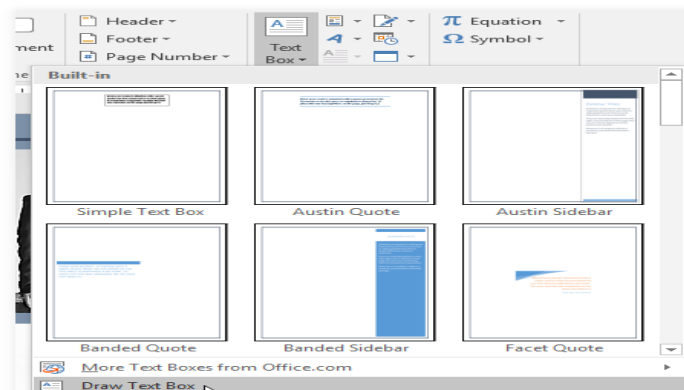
ment

Header
Footer
Page Number

Text Box

Equation
Symbol

Built-in

Simple Text Box

Austin Quote

Austin Sidebar

Banded Quote

Banded Sidebar

Facet Quote

More Text Boxes from Office.com

Draw Text Box